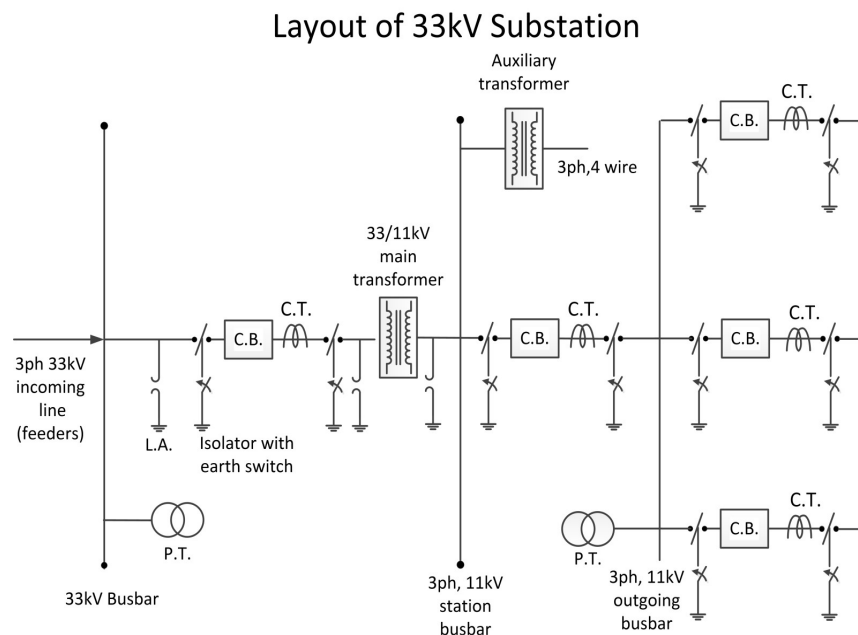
Layout of 33kV Substation

Auxiliary transformer

3ph,4 wire

C.B.

C.T.

33/11kV main transformer

3ph 33kV incoming line (feeders)

C.B.

C.T.

C.B.

C.T.

C.B.

C.T.

L.A.

Isolator with earth switch

P.T.

C.T.

C.B.

P.T.

33kV Busbar

3ph, 11kV station busbar

3ph, 11kV outgoing busbar